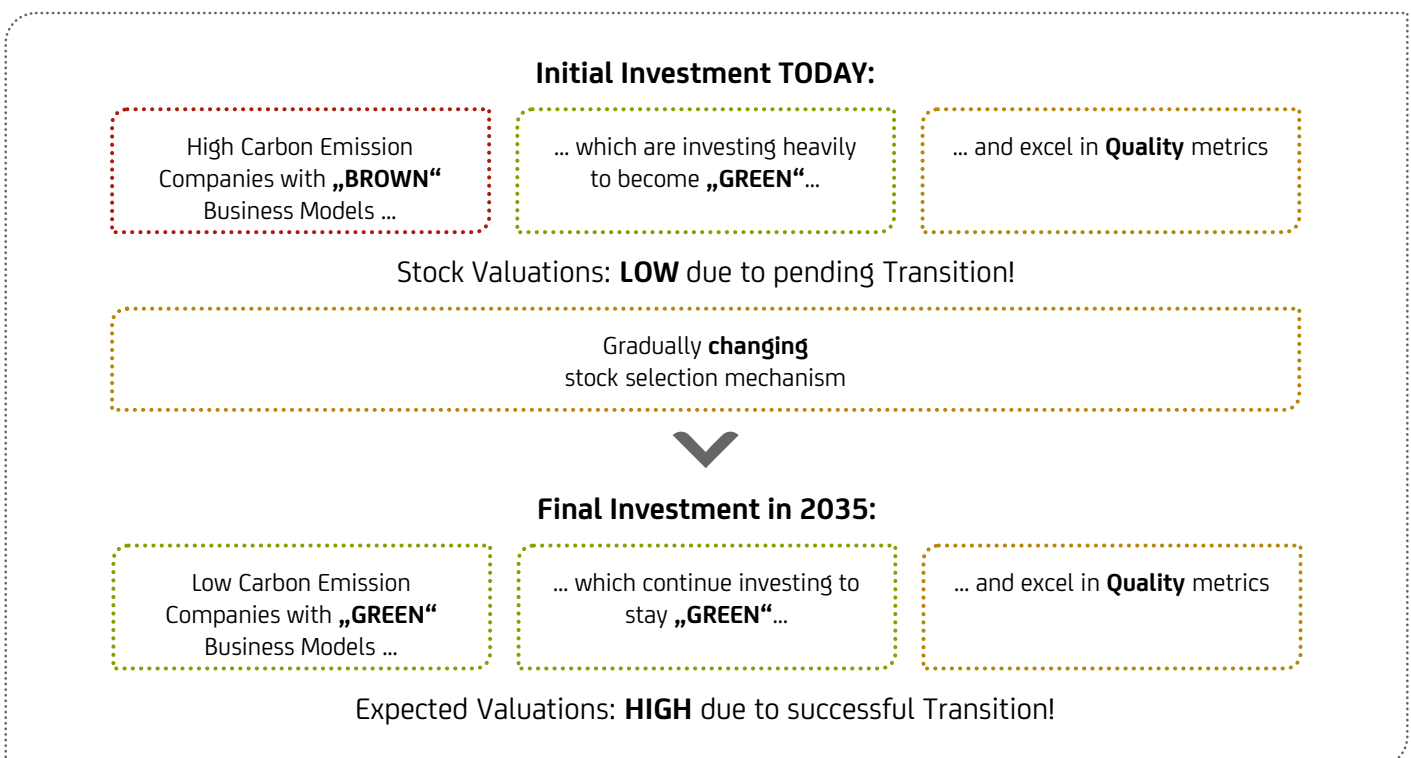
**Initial Investment TODAY:**

High Carbon Emission Companies with **„BROWN"** Business Models ...

... which are investing heavily to become **„GREEN"**...

... and excel in **Quality** metrics

Stock Valuations: **LOW** due to pending Transition!

Gradually **changing** stock selection mechanism

**Final Investment in 2035:**

Low Carbon Emission Companies with **„GREEN"** Business Models ...

... which continue investing to stay **„GREEN"**...

... and excel in **Quality** metrics

Expected Valuations: **HIGH** due to successful Transition!